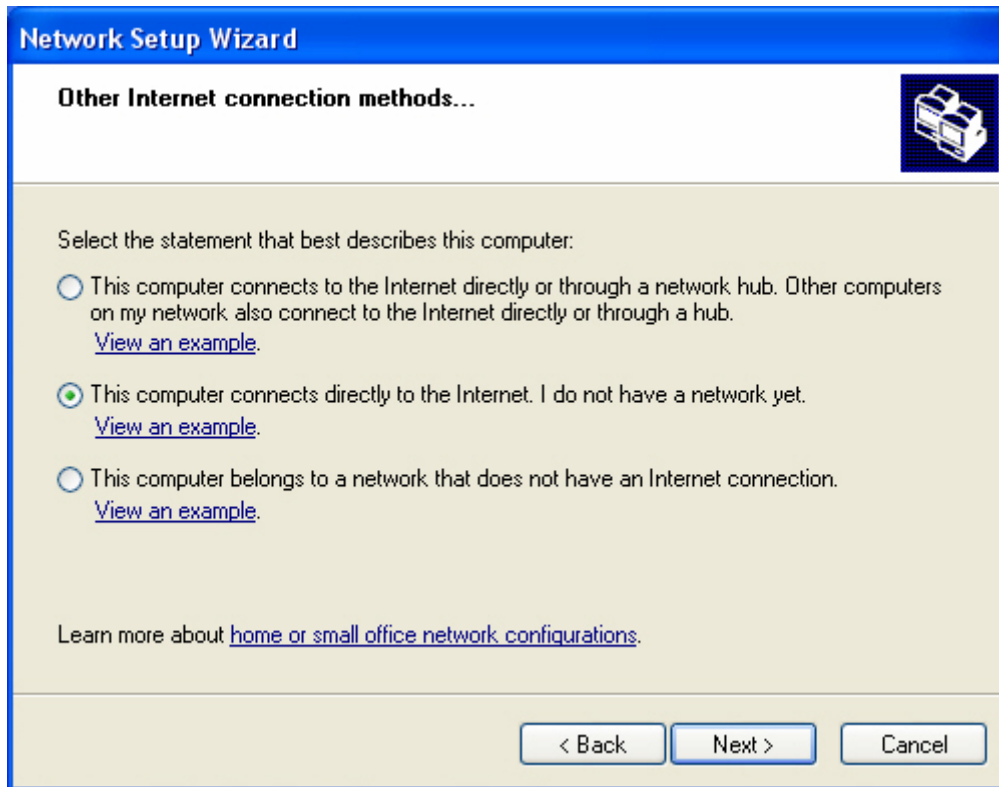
Network Setup Wizard

Other Internet connection methods...

Select the statement that best describes this computer:

This computer connects to the Internet directly or through a network hub. Other computers on my network also connect to the Internet directly or through a hub.
View an example.

This computer connects directly to the Internet. I do not have a network yet.
View an example.

This computer belongs to a network that does not have an Internet connection.
View an example.

Learn more about home or small office network configurations.

< Back
Next >
Cancel